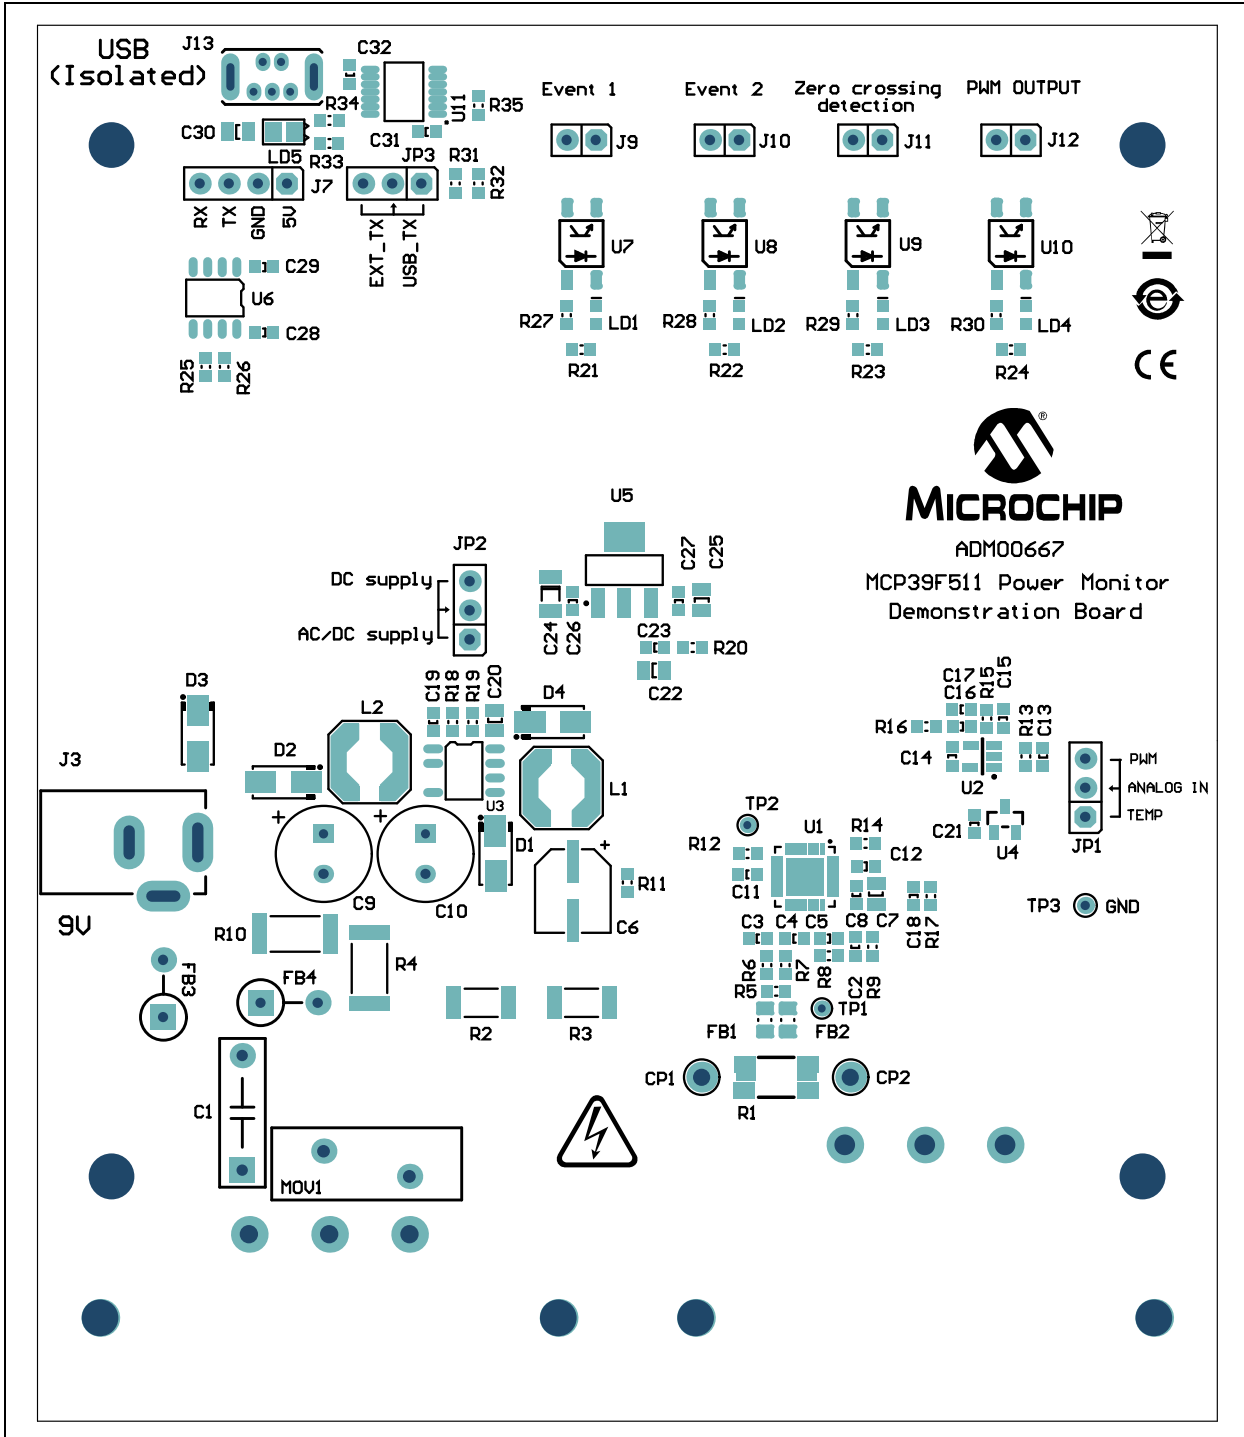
USB
(Isolated)
J13
C32
R34
R35
U11
C30
C31
LD5
R33
JP3
R31
J7
R32
RX TX GND 5V
EXT_TX USB_TX
C29
U6
C28
R25 R26

Event 1
Event 2
Zero crossing detection
PWM OUTPUT
J9
J10
J11
J12
U7
U8
U9
U10
R27
LD1
R28
LD2
R29
LD3
R30
LD4
R21
R22
R23
R24

MICROCHIP
ADM00667
MCP39F511 Power Monitor
Demonstration Board

U5
JP2
C27 C25
DC supply
AC/DC supply
C24 C26
C23
R20
C22
D3
C19 R18 R19 C20
D4
L2
D2
U3
L1
J3
D1
C9
C10
R11
C6
9V
R10
R4
FB3
FB4
R2
R3
C1
MOV1

C17
C16 R15 C15
R16
R13 C13
C14
U2
PWM
ANALOG IN
TEMP
JP1
TP2
U1
R14
R12
C21
U4
C12
C11
TP3
GND
C3 C4 C5
C8 C7
C18 R17
R6 R7 R8
R5
C2 R9
TP1
FB1
FB2
CP1
CP2
R1